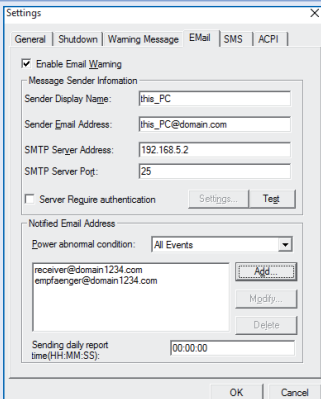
Settings

General | Shutdown | Warning Message | EMail | SMS | ACPI

Enable Email Warning

Message Sender Infomation

Sender Display Name: this_PC

Sender Email Address: this_PC@domain.com

SMTP Server Address: 192.168.5.2

SMTP Server Port: 25

Server Require authentication

Settings...

Test

Notified Email Address

Power abnormal condition: All Events

receiver@domain1234.com
empfaenger@domain1234.com

Add...

Modify...

Delete

Sending daily report time(HH:MM:SS): 00:00:00

OK

Cancel